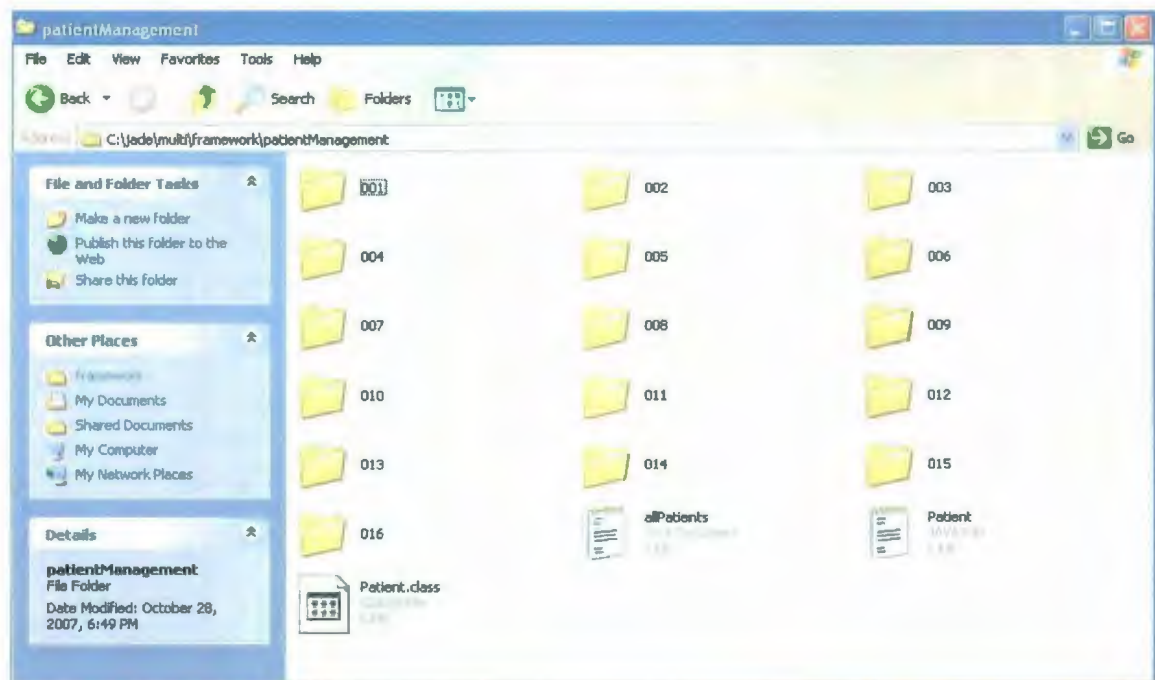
patientManagement

File Edit View Favorites Tools Help

Back Search Folders

Address C:\jade\multi\framework\patientManagement Go

File and Folder Tasks

Make a new folder
Publish this folder to the Web
Share this folder

Other Places

Framework
My Documents
Shared Documents
My Computer
My Network Places

Details

patientManagement
File Folder
Date Modified: October 28, 2007, 6:49 PM

001
002
003
004
005
006
007
008
009
010
011
012
013
014
015
016
allPatients
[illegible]
Patient
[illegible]
Patient.class
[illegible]